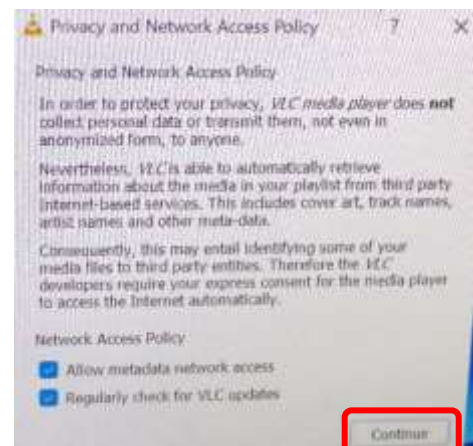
Privacy and Network Access Policy ? ×

Privacy and Network Access Policy

In order to protect your privacy, VLC media player does not collect personal data or transmit them, not even in anonymized form, to anyone.

Nevertheless, VLC is able to automatically retrieve information about the media in your playlist from third party Internet-based services. This includes cover art, track names, artist names and other meta-data.

Consequently, this may entail identifying some of your media files to third party entities. Therefore the VLC developers require your express consent for the media player to access the Internet automatically.

Network Access Policy

Allow metadata network access

Regularly check for VLC updates

Continue